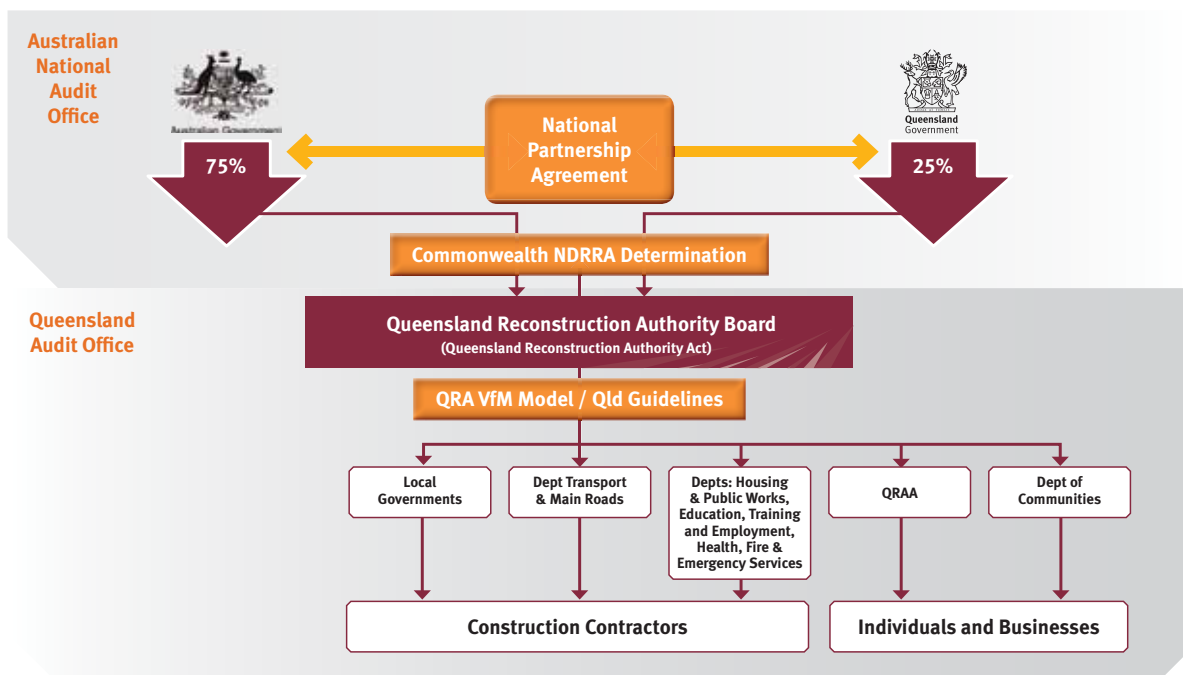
Australian National Audit Office

Australian Government

Queensland Government

National Partnership Agreement

75%

25%

Commonwealth NDRRA Determination

Queensland Audit Office

Queensland Reconstruction Authority Board
(Queensland Reconstruction Authority Act)

QRA VfM Model / Qld Guidelines

Local Governments

Dept Transport & Main Roads

Depts: Housing & Public Works, Education, Training and Employment, Health, Fire & Emergency Services

QRAA

Dept of Communities

Construction Contractors

Individuals and Businesses